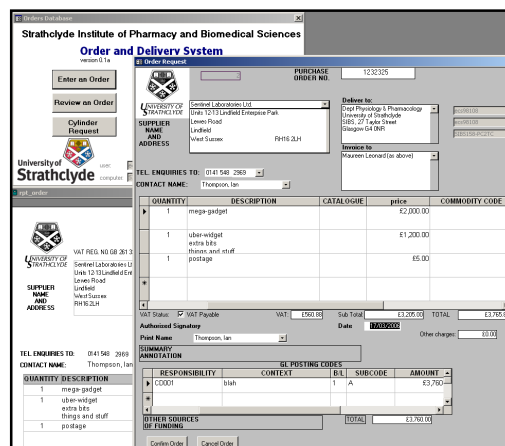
Orders Database

Strathclyde Institute of Pharmacy and Biomedical Sciences

Order and Delivery System
version 0.1a

Enter an Order

Review an Order

Cylinder Request

University of Strathclyde

user:
computer:

rpt_order

UNIVERSITY OF STRATHCLYDE

VAT REG. NO GB 261 3

SUPPLIER NAME AND ADDRESS

Sentinel Laboratories Ltd.
Units 12-13 Lindfield Enterprise Park
Lewes Road
Lindfield
West Sussex
RH16 2LH

TEL ENQUIRIES TO: 0141 548 2969

CONTACT NAME: Thompson, Ian

| QUANTITY | DESCRIPTION |
|---|---|
| 1 | mega-gadget |
| 1 | uber-widget extra bits things and stuff |
| 1 | postage |

Order Request

PURCHASE ORDER NO. 1232325

UNIVERSITY OF STRATHCLYDE

SUPPLIER NAME AND ADDRESS

Sentinel Laboratories Ltd.
Units 12-13 Lindfield Enterprise Park
Lewes Road
Lindfield
West Sussex RH16 2LH

Deliver to:
Dept Physiology & Pharmacology
University of Strathclyde
SIBS, 27 Taylor Street
Glasgow G4 0NR

Invoice to:
Maureen Leonard (as above)

TEL. ENQUIRIES TO: 0141 548 2969

CONTACT NAME: Thompson, Ian

| QUANTITY | DESCRIPTION | CATALOGUE | price | COMMODITY CODE |
|---|---|---|---|---|
| 1 | mega-gadget | | £2,000.00 | |
| 1 | uber-widget extra bits things and stuff | | £1,200.00 | |
| 1 | postage | | £5.00 | |

VAT Status: VAT Payable  VAT: £560.88  Sub Total: £3,205.00  TOTAL: £3,765

Authorised Signatory  Date 17/03/2009  Other charges: £0.00

Print Name Thompson, Ian

SUMMARY ANNOTATION

GL POSTING CODES

| RESPONSIBILITY | CONTEXT | B/L | SUBCODE | AMOUNT |
|---|---|---|---|---|
| CD0001 | blah | 1 | A | £3,760 |

OTHER SOURCES OF FUNDING  TOTAL £3,760.00

Confirm Order  Cancel Order